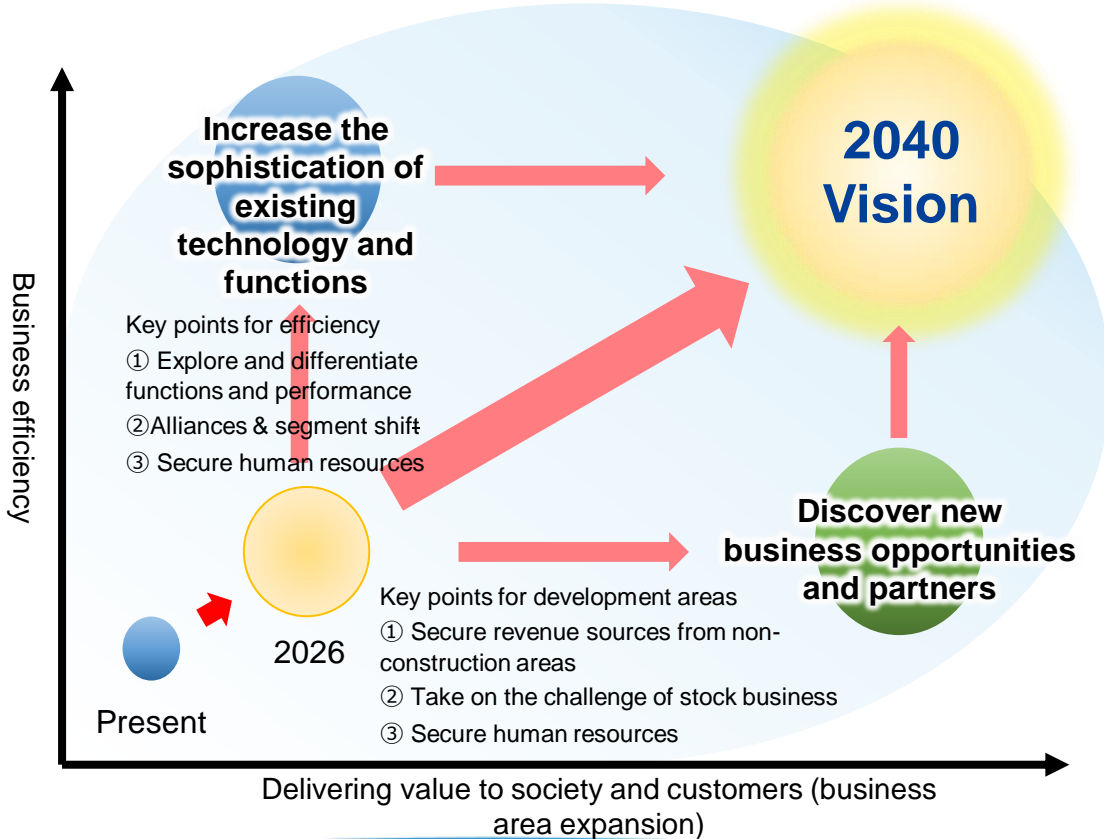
Business efficiency

Increase the sophistication of existing technology and functions

2040 Vision

Key points for efficiency
① Explore and differentiate functions and performance
②Alliances & segment shift
③ Secure human resources

Discover new business opportunities and partners

2026

Present

Key points for development areas
① Secure revenue sources from non-construction areas
② Take on the challenge of stock business
③ Secure human resources

Delivering value to society and customers (business area expansion)